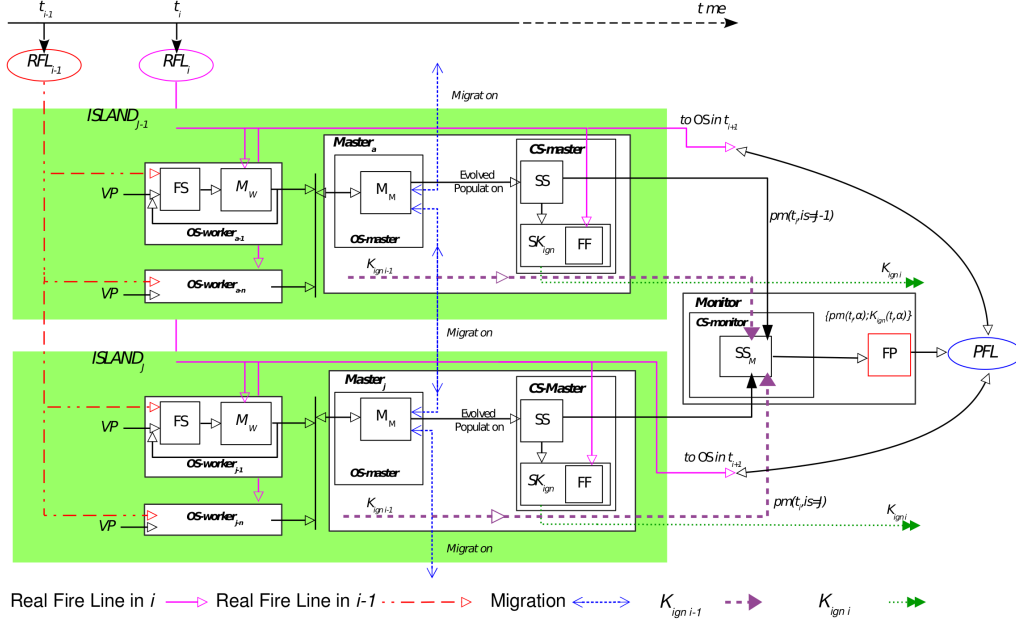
$t_{i-1}$ $t_i$ t me

$RFL_{i-1}$ $RFL_i$

Migrat on

$ISLAND_{j-1}$

to OS in $t_{i+1}$

$Master_a$

CS-master

FS $M_W$ $M_M$ Evolved Populat on SS

VP

$OS\text{-}worker_{a\text{-}1}$

OS-master

$SK_{ign}$ FF

$pm(t_i is=j-1)$

$K_{ign\,i\text{-}1}$

$K_{ign\,i}$

VP $OS\text{-}worker_{a\text{-}n}$

Monitor

CS-monitor

$\{pm(t_i\alpha);K_{ign}(t_i\alpha)\}$

Migrat on

$SS_M$

FP

PFL

$ISLAND_j$

$Master_j$

CS-Master

FS $M_W$ $M_M$ Evolved Populat on SS

VP

$OS\text{-}worker_{j\text{-}1}$

OS-master

$SK_{ign}$ FF

to OS in $t_{i+1}$

$pm(t_i is=j)$

$K_{ign\,i\text{-}1}$

VP $OS\text{-}worker_{j\text{-}n}$

$K_{ign\,i}$

Migrat on

Real Fire Line in $i$ Real Fire Line in $i$-1 Migration $K_{ign\,i\text{-}1}$ $K_{ign\,i}$